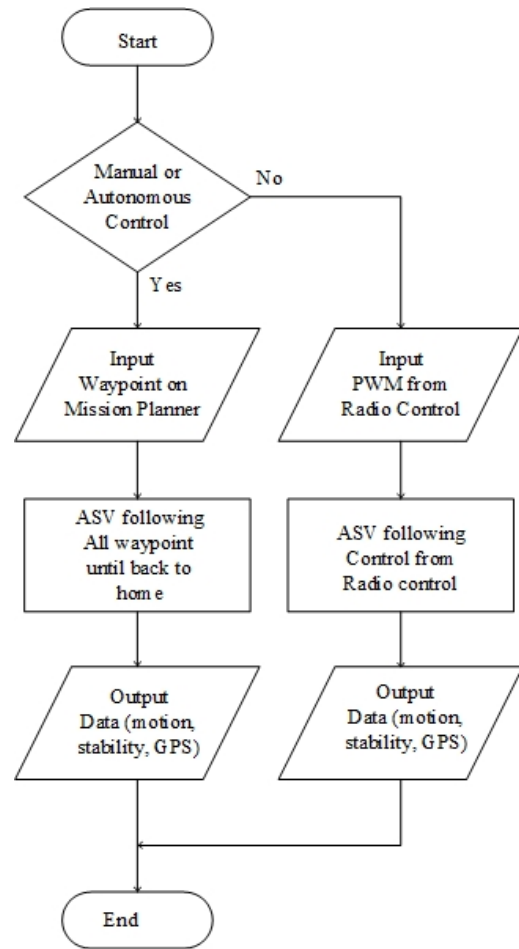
Start

Manual or Autonomous Control

No

Yes

Input Waypoint on Mission Planner

Input PWM from Radio Control

ASV following All waypoint until back to home

ASV following Control from Radio control

Output Data (motion, stability, GPS)

Output Data (motion, stability, GPS)

End